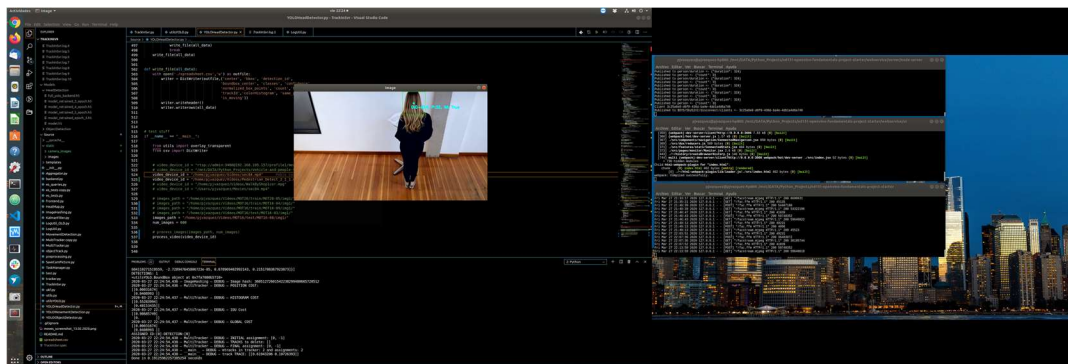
Activities  Image

YOLOHeadDetector.py - TrackVision - Visual Studio Code

Image

import os

if __name__ == '__main__':

video_device_id = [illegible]

process_video(video_device_id)

2020-03-27 22:24:56,436 - MultiTracker - DEBUG - HISTOGRAM COST

2020-03-27 22:24:56,437 - MultiTracker - DEBUG - IOU Cost

2020-03-27 22:24:56,437 - MultiTracker - DEBUG - GLOBAL COST

2020-03-27 22:24:56,437 - MultiTracker - DEBUG - INITIAL assignment

Published to person/section : {"location": 304}

Archivo  Editar  Ver  Buscar  Terminal  Ayuda

TERMINAL  PROBLEMS  OUTPUT  DEBUG CONSOLE

OUTLINE

OPEN EDITORS